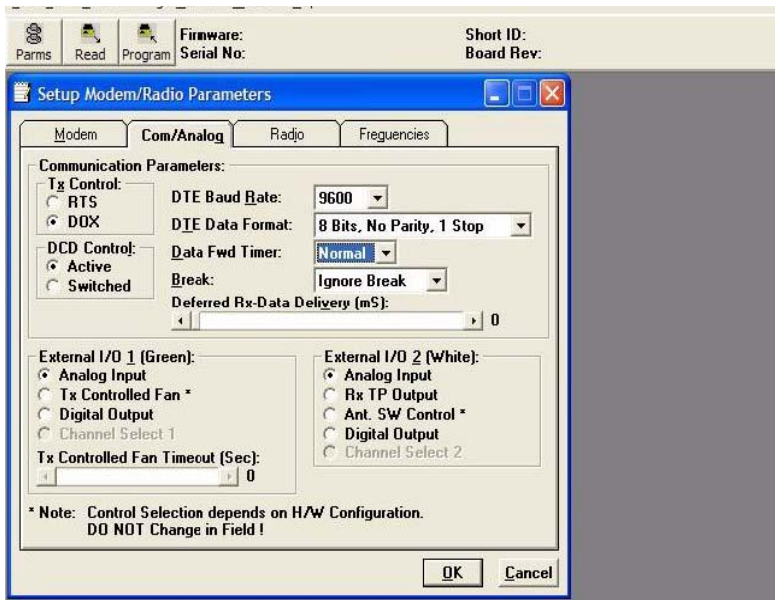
Parms Read Program Firmware: Serial No: Short ID: Board Rev:

Setup Modem/Radio Parameters

Modem Com/Analog Radio Frequencies

Communication Parameters:

Tx Control:
RTS
DOX

DCD Control:
Active
Switched

DTE Baud Rate: 9600
DTE Data Format: 8 Bits, No Parity, 1 Stop
Data Fwd Timer: Normal
Break: Ignore Break
Deferred Rx-Data Delivery (mS):
0

External I/O 1 (Green):
Analog Input
Tx Controlled Fan *
Digital Output
Channel Select 1
Tx Controlled Fan Timeout (Sec):
0

External I/O 2 (White):
Analog Input
Rx TP Output
Ant. SW Control *
Digital Output
Channel Select 2

* Note: Control Selection depends on H/W Configuration.
DO NOT Change in Field !

OK Cancel